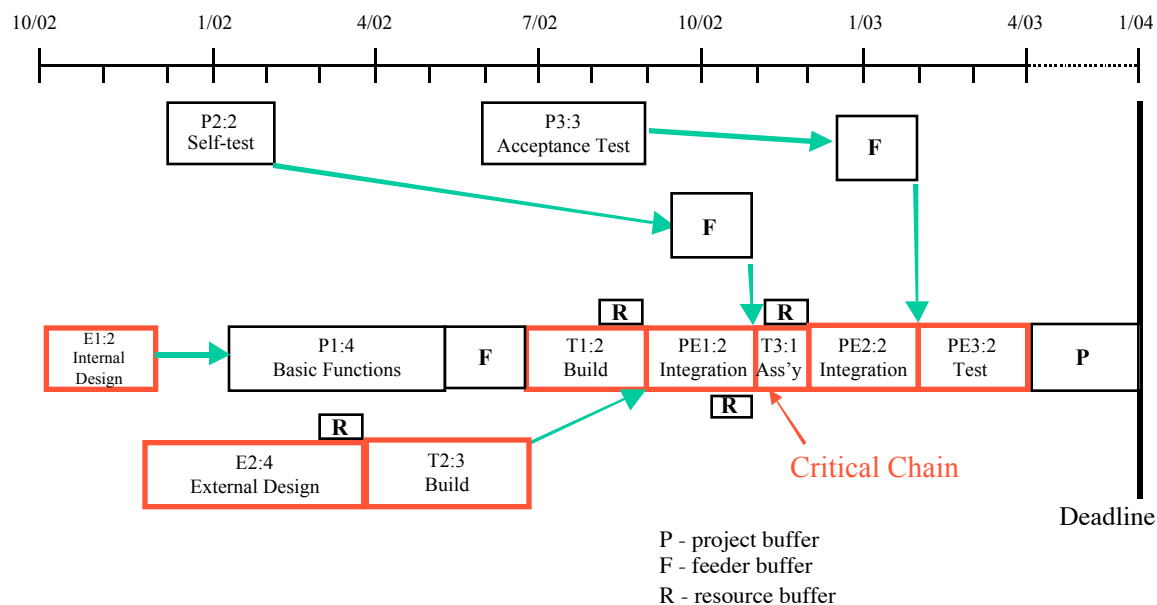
10/02 1/02 4/02 7/02 10/02 1/03 4/03 1/04

P2:2
Self-test

P3:3
Acceptance Test

F

F

R

R

E1:2
Internal
Design

P1:4
Basic Functions

F

T1:2
Build

PE1:2
Integration

T3:1
Ass'y

PE2:2
Integration

PE3:2
Test

P

R

R

E2:4
External Design

T2:3
Build

Critical Chain

Deadline

P - project buffer
F - feeder buffer
R - resource buffer